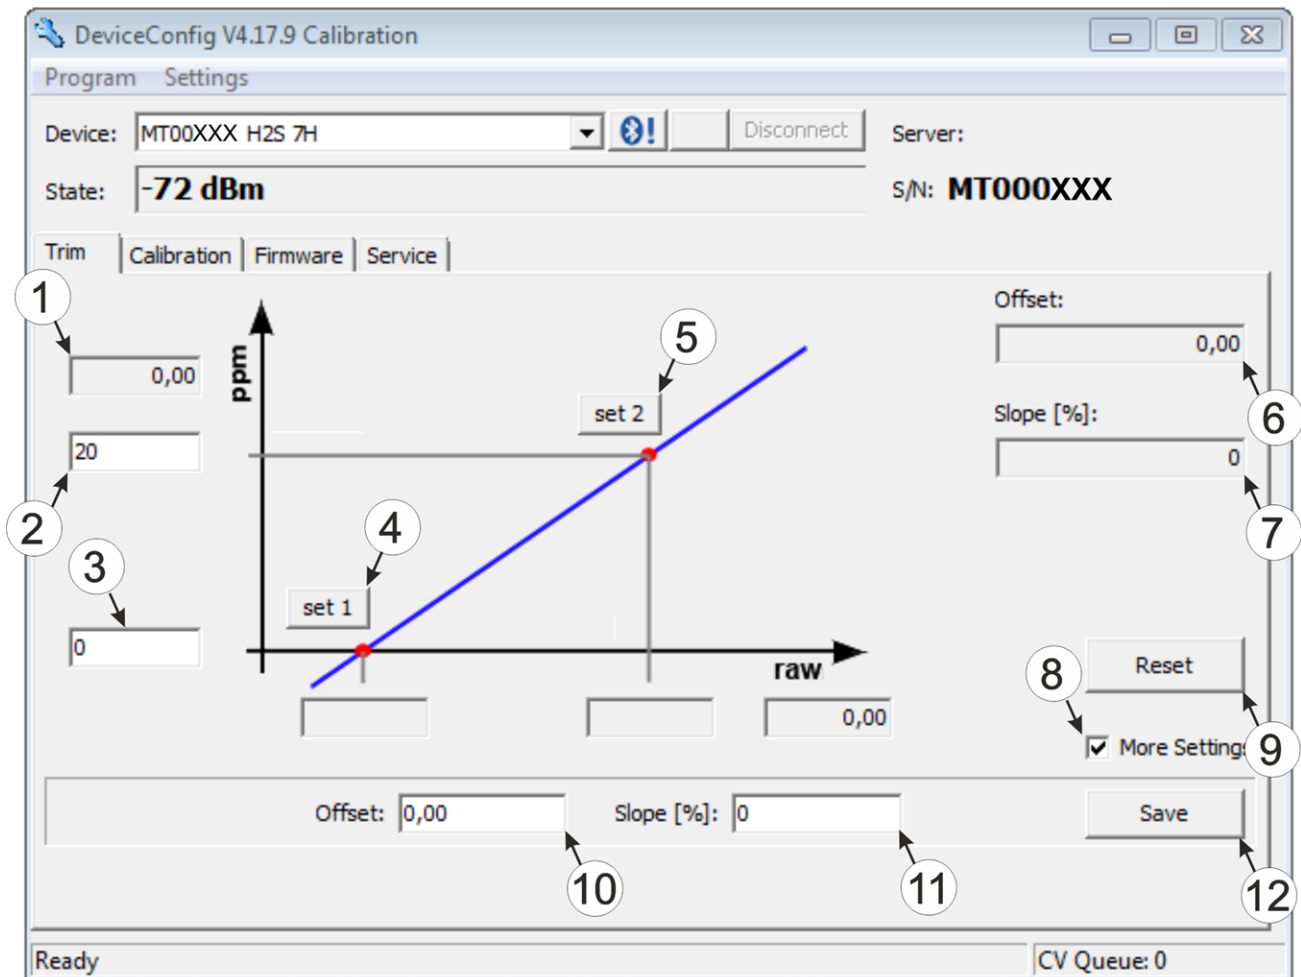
DeviceConfig V4.17.9 Calibration

Program Settings

Device: MT00XXX H2S 7H

Disconnect

Server:

State: -72 dBm

S/N: MT000XXX

Trim Calibration Firmware Service

1

0,00

2

20

3

0

ppm

5

set 2

4

set 1

raw

0,00

Offset:

0,00

6

Slope [%]:

0

7

8

Reset

9

More Settings

Offset: 0,00

Slope [%]: 0

Save

10

11

12

Ready

CV Queue: 0